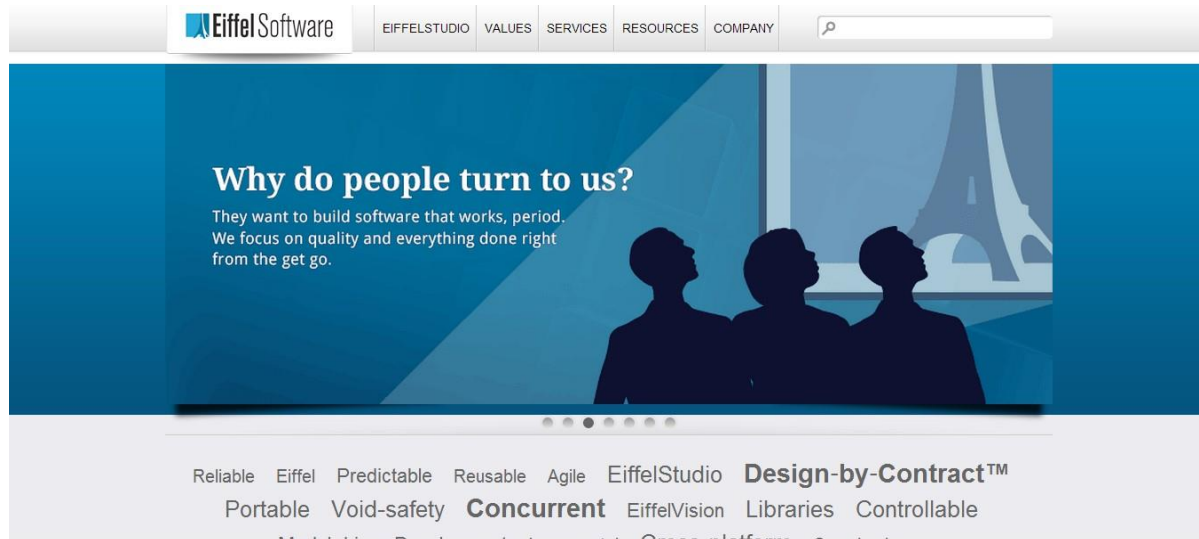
Eiffel Software

EIFFELSTUDIO VALUES SERVICES RESOURCES COMPANY

Why do people turn to us?

They want to build software that works, period. We focus on quality and everything done right from the get go.

Reliable Eiffel Predictable Reusable Agile EiffelStudio Design-by-Contract™ Portable Void-safety Concurrent EiffelVision Libraries Controllable

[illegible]